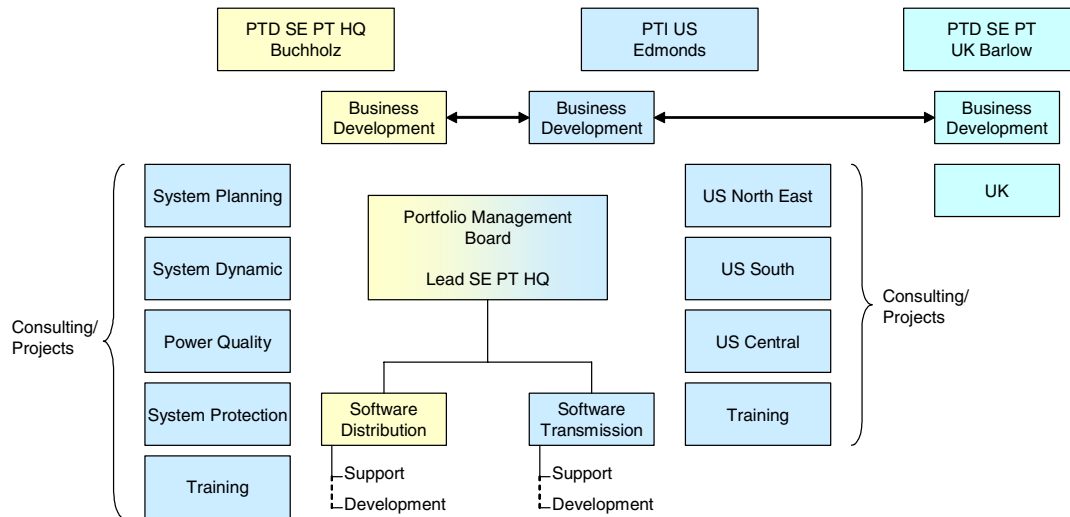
PTD SE PT HQ
Buchholz

PTI US
Edmonds

PTD SE PT
UK Barlow

Business Development

Business Development

Business Development

Consulting/
Projects

System Planning

System Dynamic

Power Quality

System Protection

Training

Portfolio Management Board

Lead SE PT HQ

Software Distribution

Support

Development

Software Transmission

Support

Development

US North East

US South

US Central

Training

Consulting/
Projects

UK